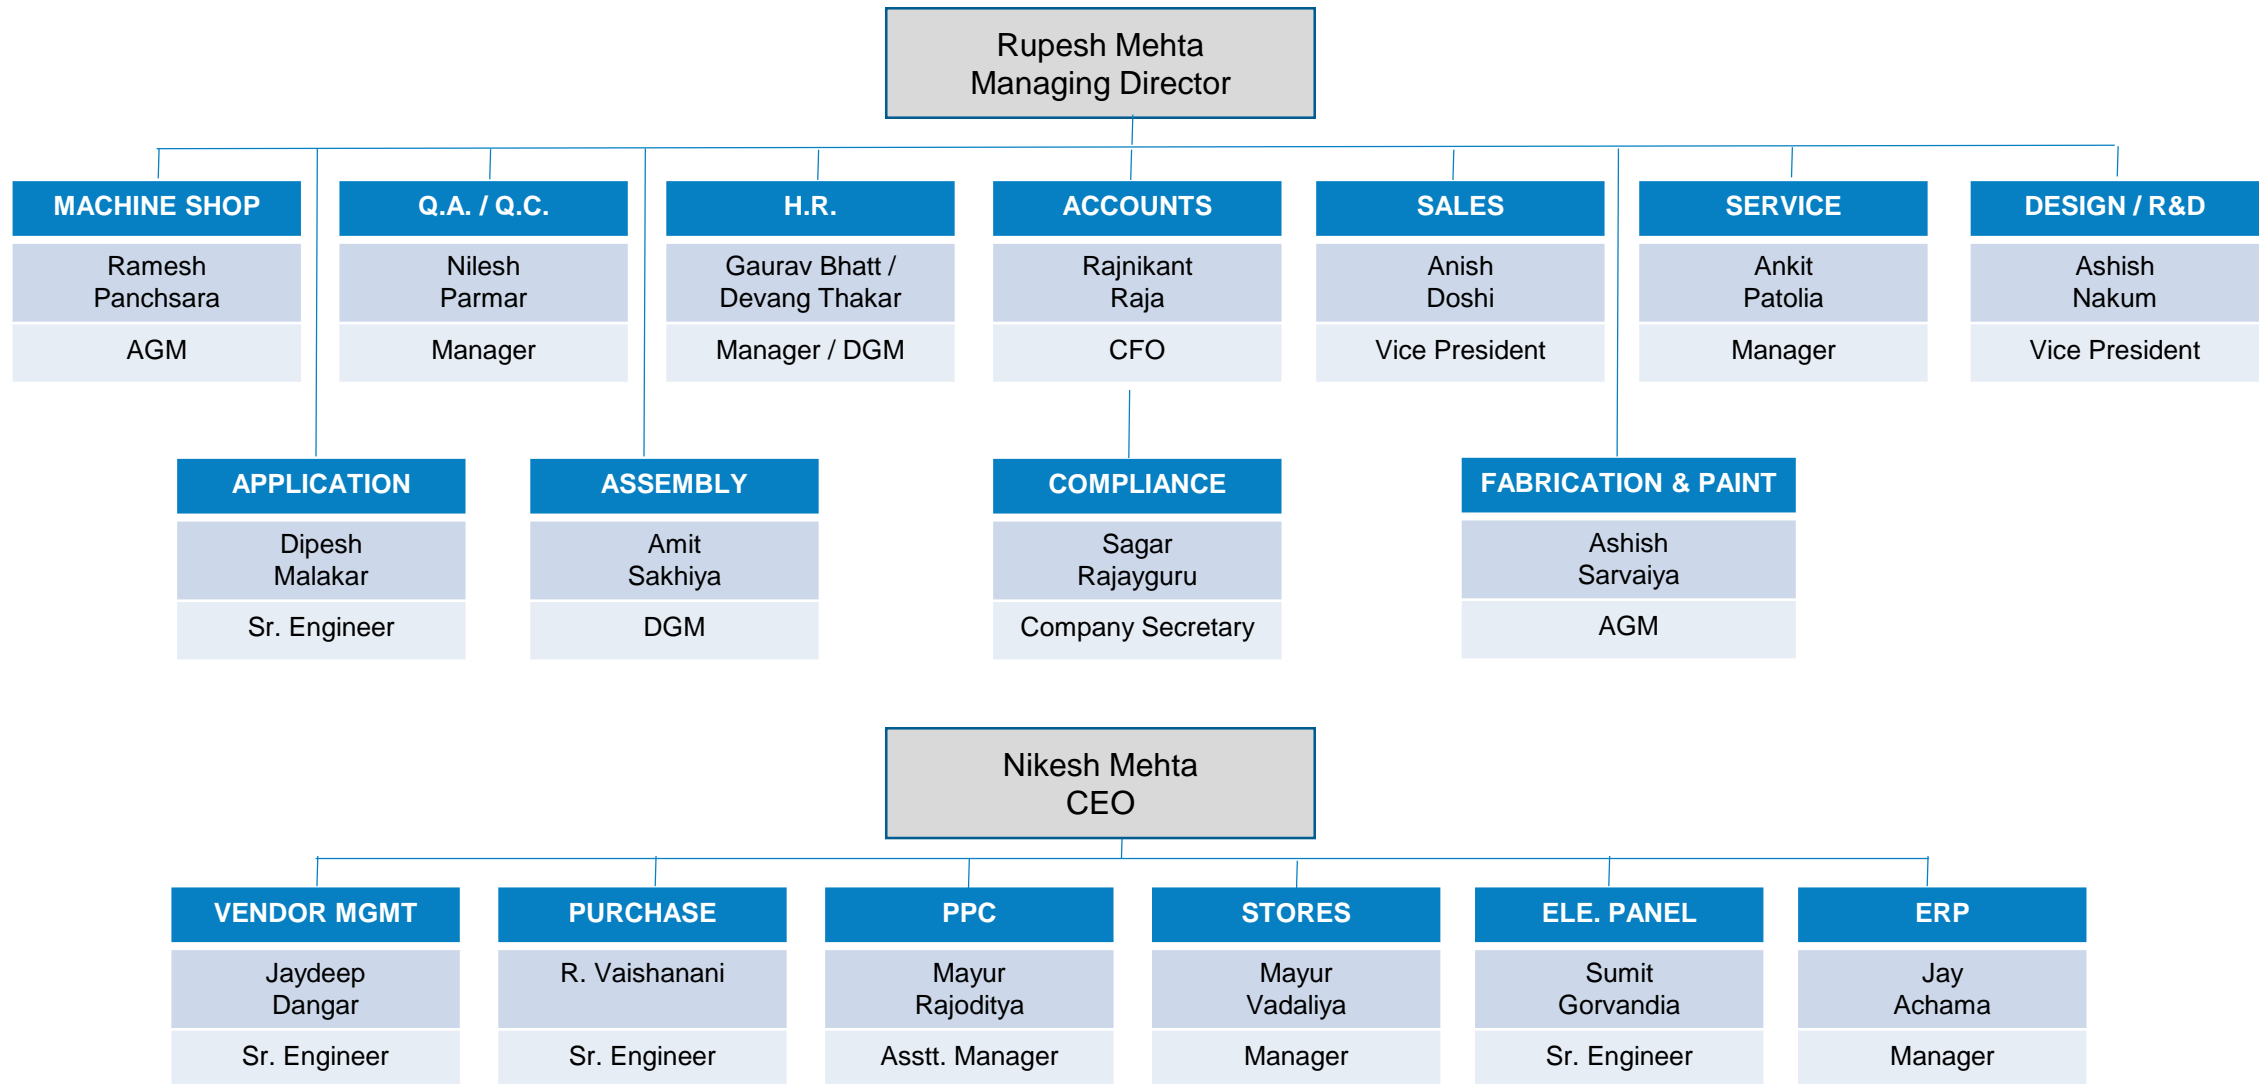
Rupesh Mehta
Managing Director

MACHINE SHOP
Ramesh Panchsara
AGM

Q.A. / Q.C.
Nilesh Parmar
Manager

H.R.
Gaurav Bhatt / Devang Thakar
Manager / DGM

ACCOUNTS
Rajnikant Raja
CFO

SALES
Anish Doshi
Vice President

SERVICE
Ankit Patolia
Manager

DESIGN / R&D
Ashish Nakum
Vice President

APPLICATION
Dipesh Malakar
Sr. Engineer

ASSEMBLY
Amit Sakhiya
DGM

COMPLIANCE
Sagar Rajayguru
Company Secretary

FABRICATION & PAINT
Ashish Sarvaiya
AGM

Nikesh Mehta
CEO

VENDOR MGMT
Jaydeep Dangar
Sr. Engineer

PURCHASE
R. Vaishanani
Sr. Engineer

PPC
Mayur Rajoditya
Asstt. Manager

STORES
Mayur Vadaliya
Manager

ELE. PANEL
Sumit Gorvandia
Sr. Engineer

ERP
Jay Achama
Manager